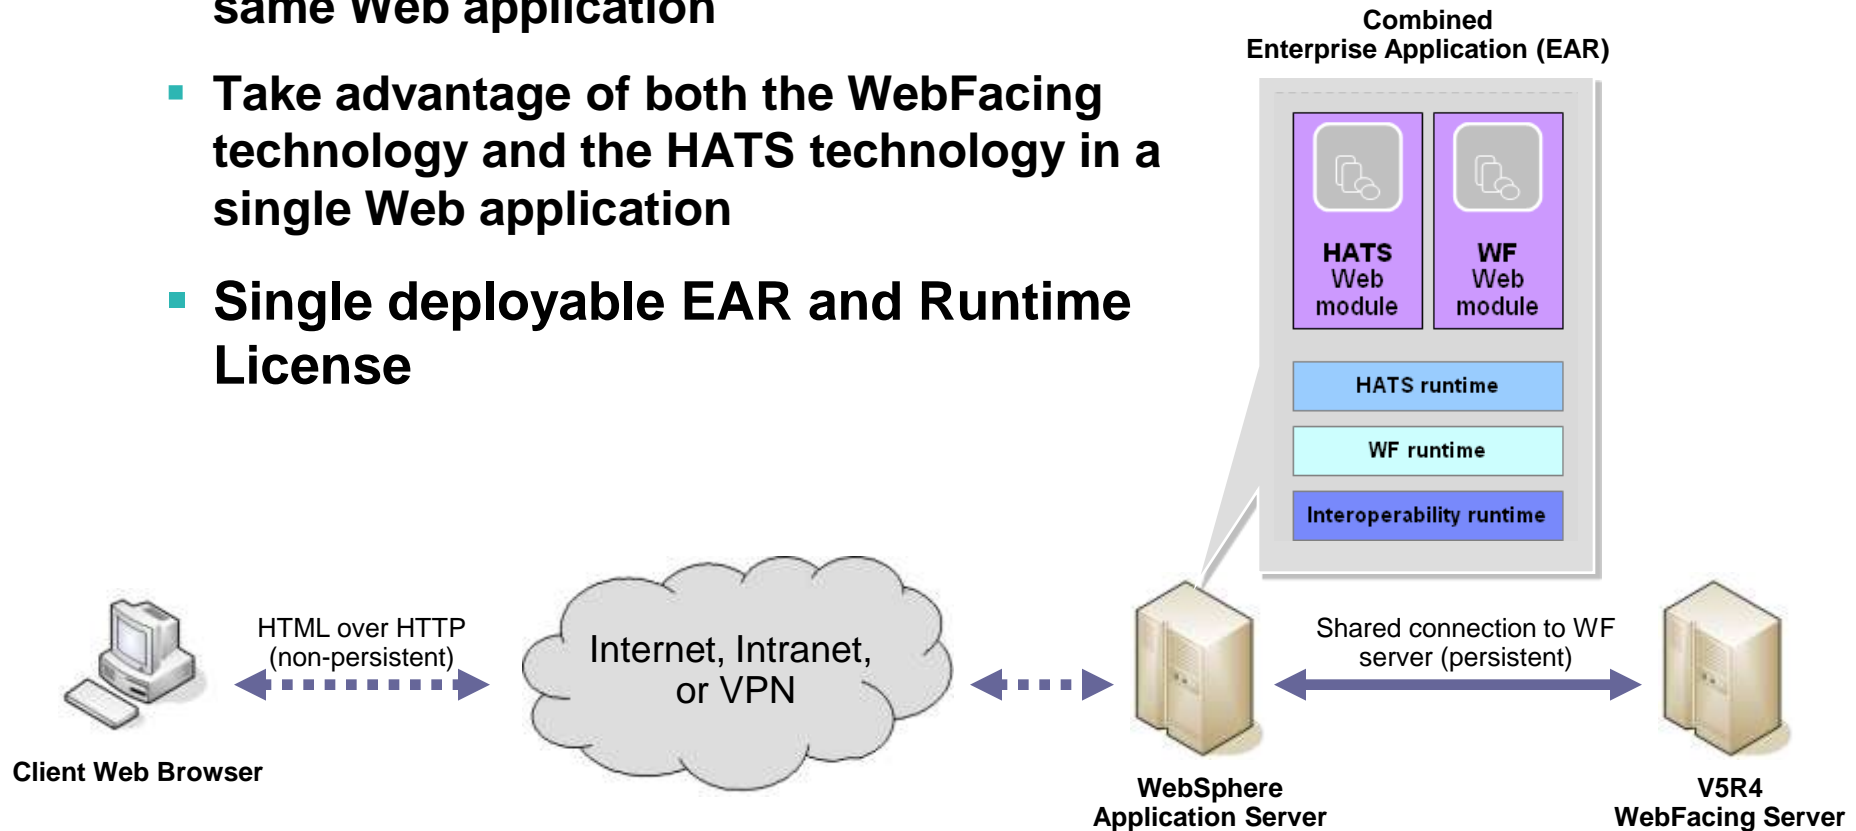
same Web application

▪ Take advantage of both the WebFacing technology and the HATS technology in a single Web application

▪ Single deployable EAR and Runtime License

Combined
Enterprise Application (EAR)

HATS
Web
module

WF
Web
module

HATS runtime

WF runtime

Interoperability runtime

HTML over HTTP
(non-persistent)

Internet, Intranet,
or VPN

Shared connection to WF
server (persistent)

Client Web Browser

WebSphere
Application Server

V5R4
WebFacing Server